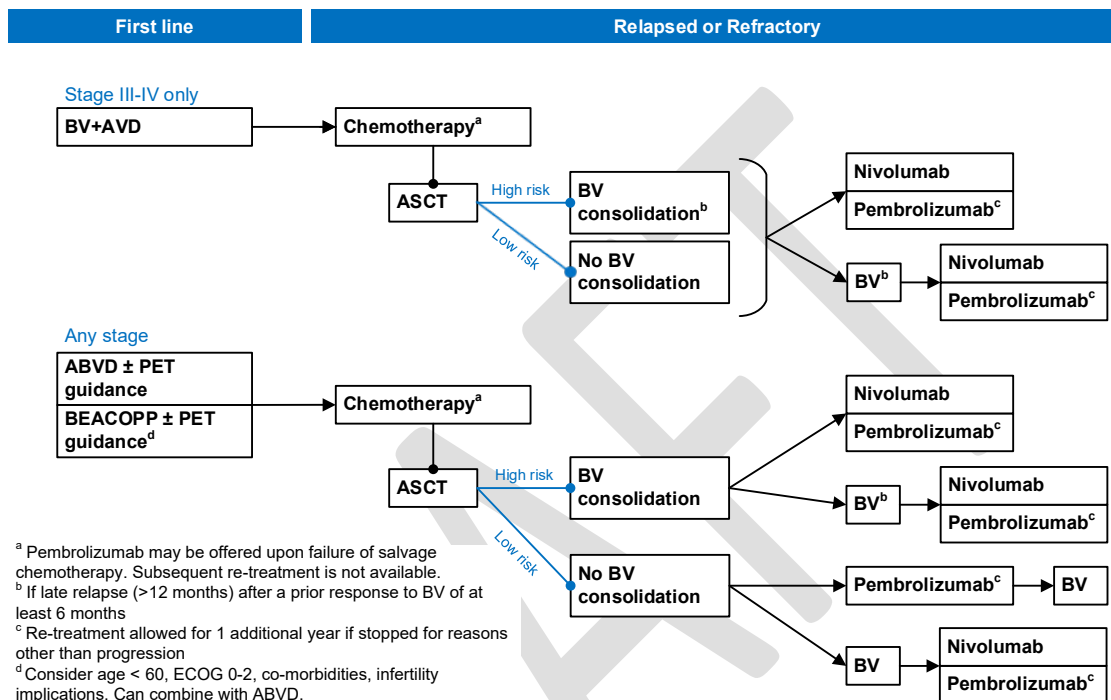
First line

Relapsed or Refractory

Stage III-IV only

BV+AVD

Chemotherapy$^a$

ASCT

High risk

Low risk

BV consolidation$^b$

No BV consolidation

Nivolumab

Pembrolizumab$^c$

BV$^b$

Nivolumab

Pembrolizumab$^c$

Any stage

ABVD ± PET guidance

BEACOPP ± PET guidance$^d$

Chemotherapy$^a$

ASCT

High risk

Low risk

BV consolidation

No BV consolidation

Nivolumab

Pembrolizumab$^c$

BV$^b$

Nivolumab

Pembrolizumab$^c$

Pembrolizumab$^c$

BV

BV

Nivolumab

Pembrolizumab$^c$

$^a$ Pembrolizumab may be offered upon failure of salvage chemotherapy. Subsequent re-treatment is not available.
$^b$ If late relapse (>12 months) after a prior response to BV of at least 6 months
$^c$ Re-treatment allowed for 1 additional year if stopped for reasons other than progression
$^d$ Consider age < 60, ECOG 0-2, co-morbidities, infertility implications. Can combine with ABVD.